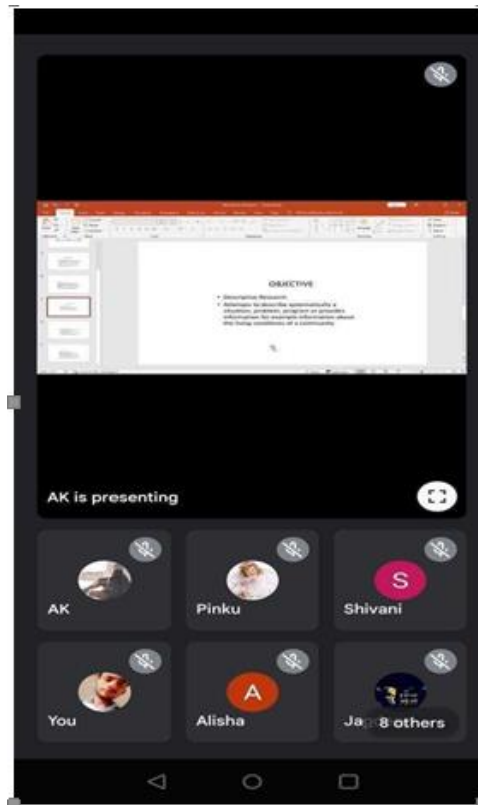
OBJECTIVE

• Descriptive Research
• Attempts to describe systematically a situation, problem, program or provides information for example information about the living conditions of a community.

AK is presenting

AK

Pinku

S
Shivani

You

A
Alisha

Ja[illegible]
8 others